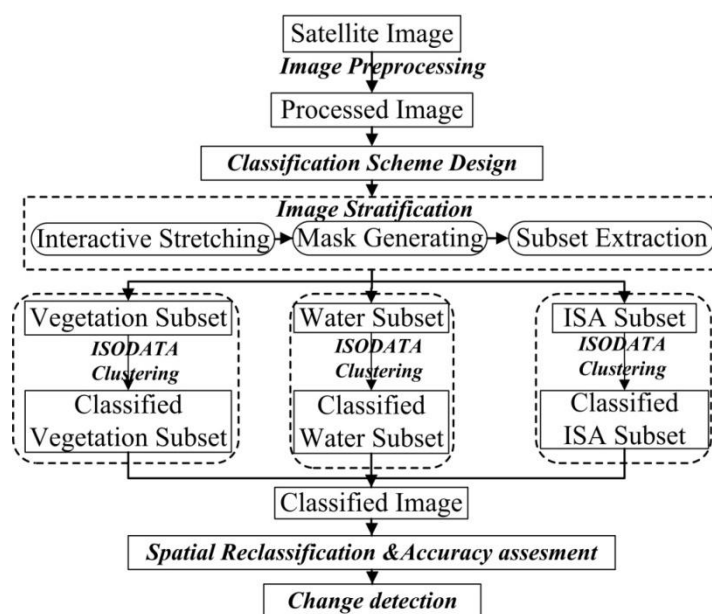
Satellite Image
Image Preprocessing
Processed Image
Classification Scheme Design
Image Stratification
Interactive Stretching
Mask Generating
Subset Extraction
Vegetation Subset
ISODATA Clustering
Classified Vegetation Subset
Water Subset
ISODATA Clustering
Classified Water Subset
ISA Subset
ISODATA Clustering
Classified ISA Subset
Classified Image
Spatial Reclassification &Accuracy assesment
Change detection